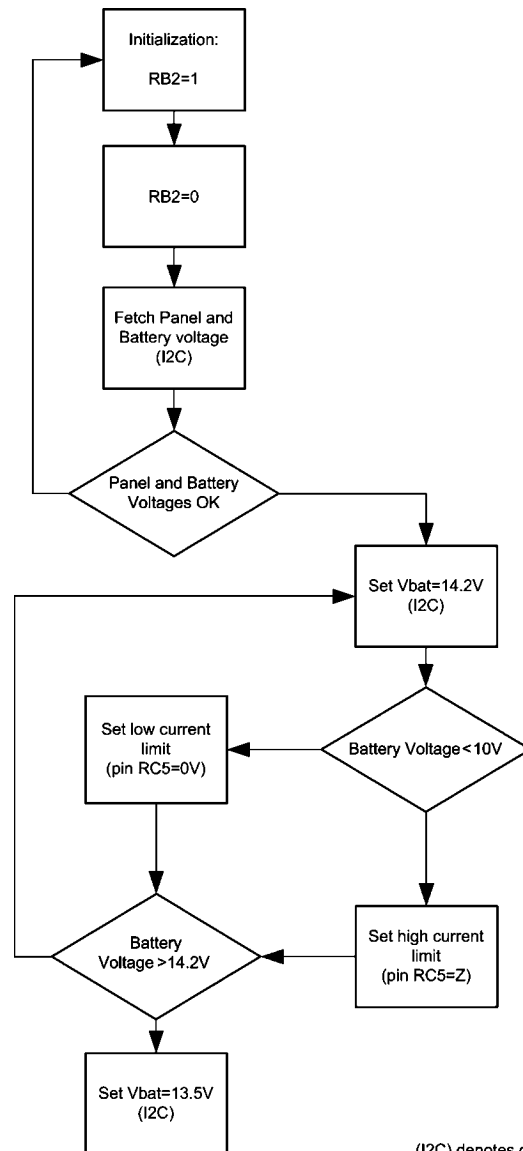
Initialization:

RB2=1

RB2=0

Fetch Panel and Battery voltage (I2C)

Panel and Battery Voltages OK

Set Vbat=14.2V (I2C)

Battery Voltage<10V

Set low current limit (pin RC5=0V)

Set high current limit (pin RC5=Z)

Battery Voltage >14.2V

Set Vbat=13.5V (I2C)

(I2C) denotes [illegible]